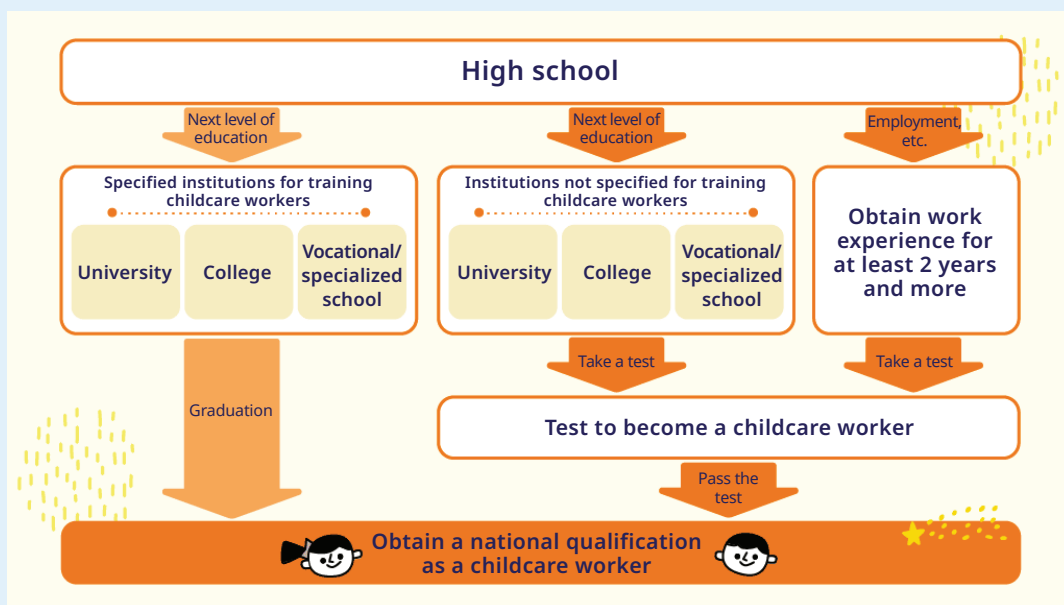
High school

Next level of education

Next level of education

Employment, etc.

Specified institutions for training childcare workers

University

College

Vocational/ specialized school

Institutions not specified for training childcare workers

University

College

Vocational/ specialized school

Obtain work experience for at least 2 years and more

Graduation

Take a test

Take a test

Test to become a childcare worker

Pass the test

Obtain a national qualification as a childcare worker